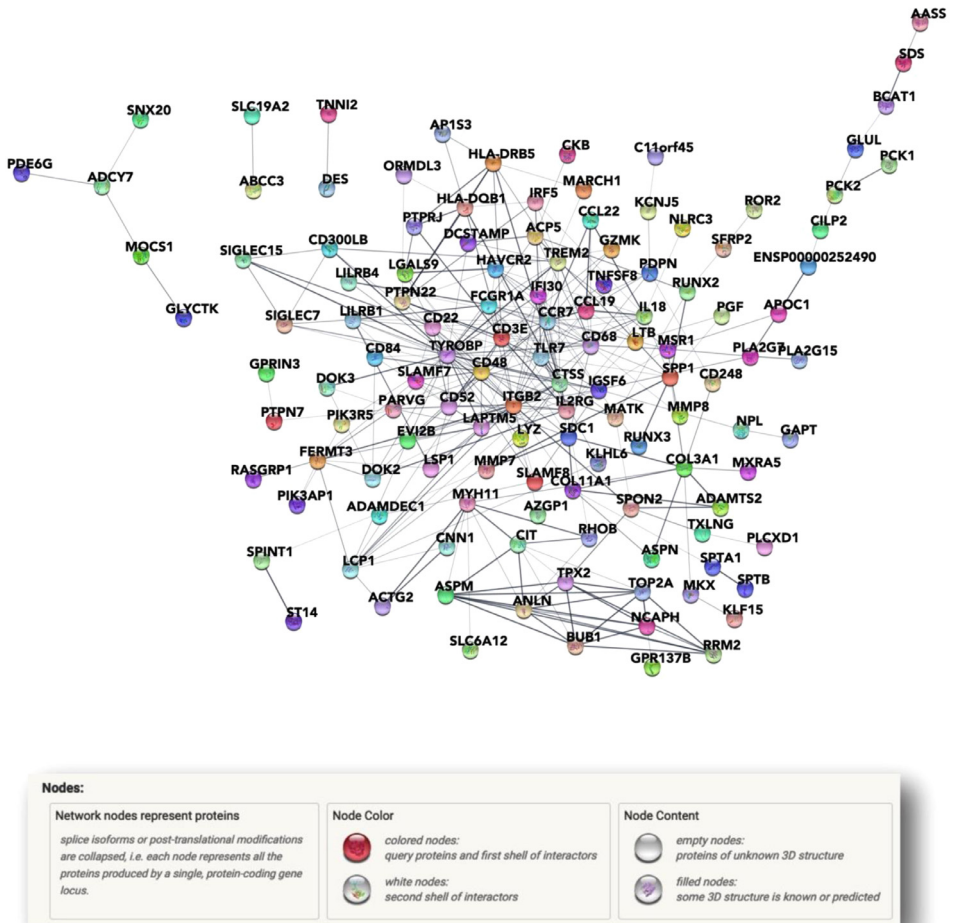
AASS
SDS
BCAT1
GLUL
PCK1
PCK2
CILP2
ENSP00000252490
SNX20
PDE6G
ADCY7
MOCS1
GLYCTK
SLC19A2
ABCC3
TNNI2
DES
AP1S3
HLA-DRB5
CKB
C11orf45
ORMDL3
HLA-DQB1
MARCH1
IRF5
KCNJ5
ROR2
NLRC3
CCL22
PTPRJ
DCSTAMP
ACP5
GZMK
SFRP2
SIGLEC15
CD300LB
LGALS9
HAVCR2
TREM2
TNFSF8
PDPN
RUNX2
LILRB4
PTPN22
FCGR1A
IFI30
CCL19
IL18
PGF
APOC1
SIGLEC7
LILRB1
CD22
CCR7
CD3E
CD68
LTB
MSR1
PLA2G7
PLA2G15
CD84
TYROBP
TLR7
GPRIN3
DOK3
SLAMF7
CD48
CTSS
SPP1
CD248
IGSF6
PARVG
CD52
ITGB2
IL2RG
MATK
MMP8
PTPN7
PIK3R5
LAPTM5
NPL
GAPT
EVI2B
LYZ
SDC1
RUNX3
FERMT3
DOK2
LSP1
MMP7
KLHL6
COL3A1
MXRA5
RASGRP1
SLAMF8
COL11A1
PIK3AP1
ADAMDEC1
MYH11
SPON2
ADAMTS2
AZGP1
TXLNG
RHOB
PLCXD1
SPINT1
CNN1
CIT
ASPN
LCP1
SPTA1
SPTB
ACTG2
TPX2
TOP2A
MKX
ASPM
ANLN
KLF15
ST14
NCAPH
BUB1
RRM2
SLC6A12
GPR137B

Nodes:

Network nodes represent proteins

splice isoforms or post-translational modifications are collapsed, i.e. each node represents all the proteins produced by a single, protein-coding gene locus.

Node Color

colored nodes:
query proteins and first shell of interactors

white nodes:
second shell of interactors

Node Content

empty nodes:
proteins of unknown 3D structure

filled nodes:
some 3D structure is known or predicted